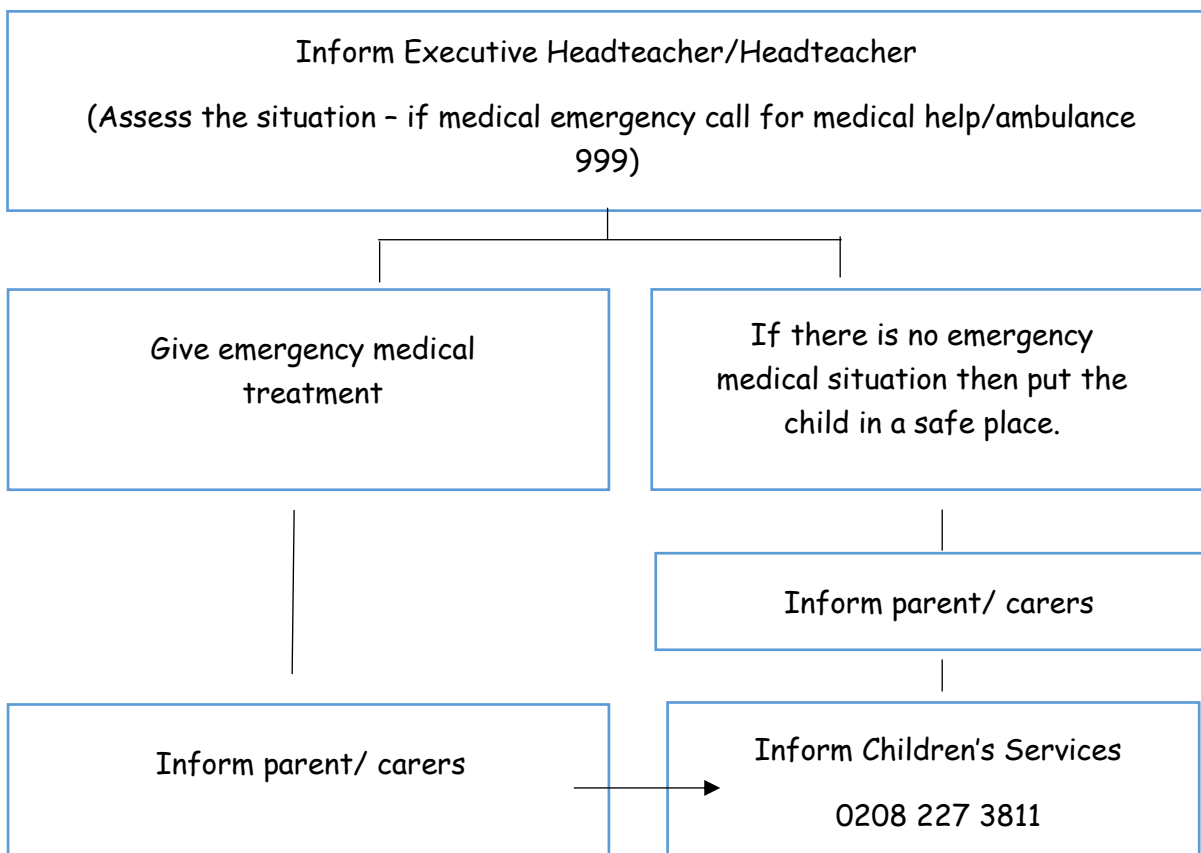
Inform Executive Headteacher/Headteacher

(Assess the situation – if medical emergency call for medical help/ambulance 999)

Give emergency medical treatment

If there is no emergency medical situation then put the child in a safe place.

Inform parent/ carers

Inform parent/ carers

Inform Children's Services

0208 227 3811